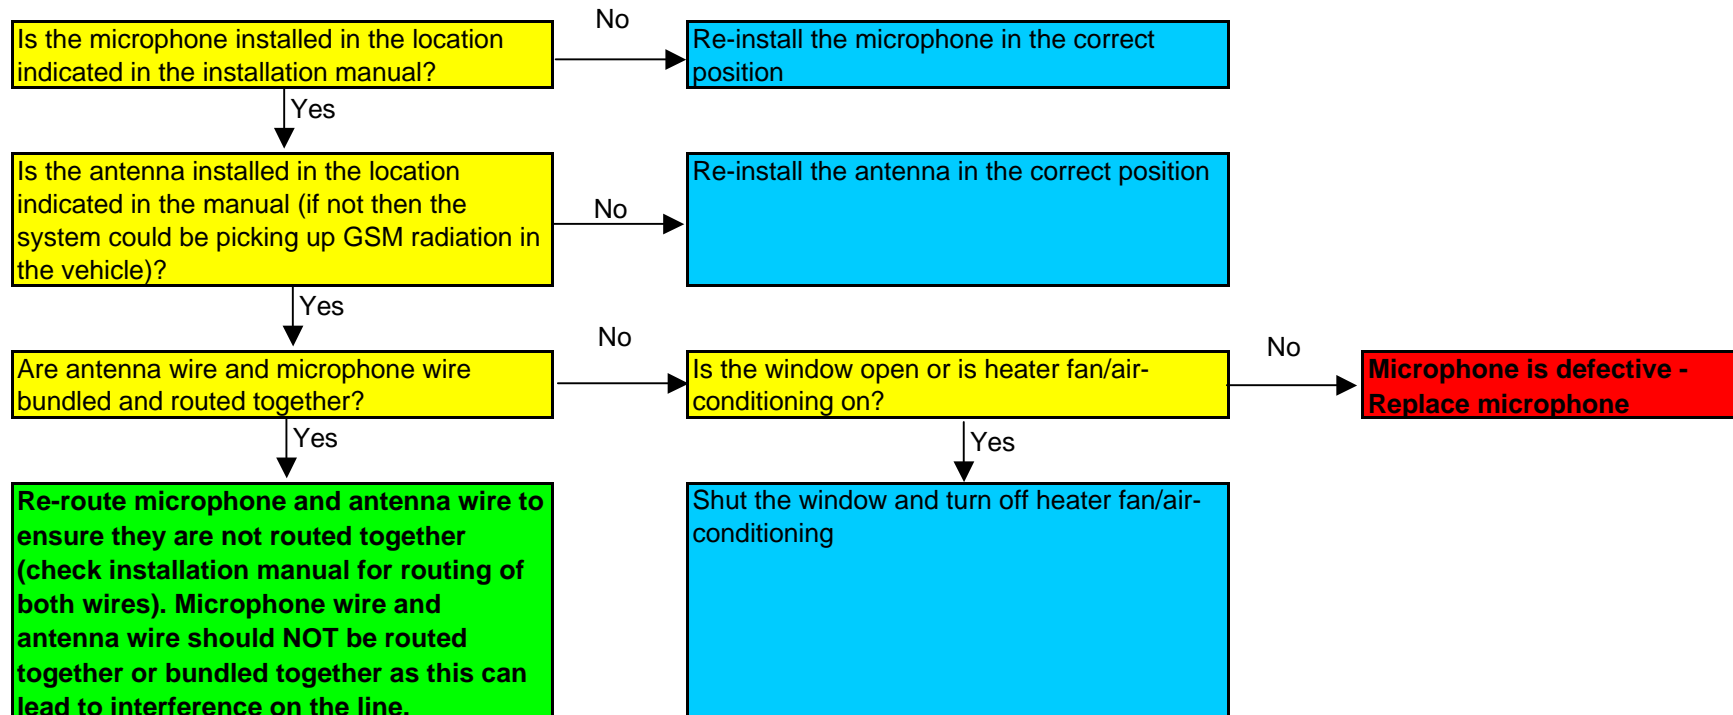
Is the microphone installed in the location indicated in the installation manual?

No

Re-install the microphone in the correct position

Yes

Is the antenna installed in the location indicated in the manual (if not then the system could be picking up GSM radiation in the vehicle)?

No

Re-install the antenna in the correct position

Yes

Are antenna wire and microphone wire bundled and routed together?

No

Is the window open or is heater fan/air-conditioning on?

No

Microphone is defective - Replace microphone

Yes

Re-route microphone and antenna wire to ensure they are not routed together (check installation manual for routing of both wires). Microphone wire and antenna wire should NOT be routed together or bundled together as this can lead to interference on the line.

Yes

Shut the window and turn off heater fan/air-conditioning